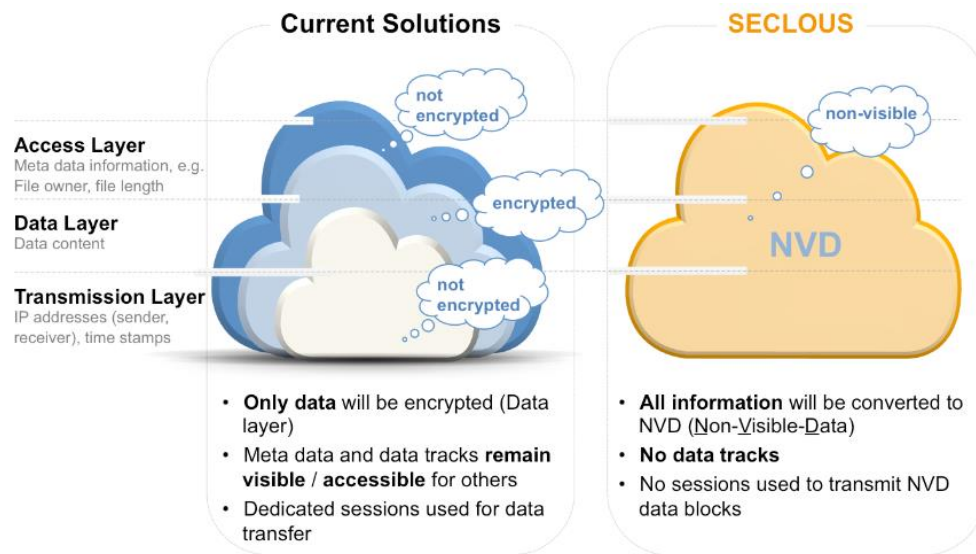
Current Solutions

SECLOUS

Access Layer
Meta data information, e.g. File owner, file length

Data Layer
Data content

Transmission Layer
IP addresses (sender, receiver), time stamps

not encrypted

encrypted

not encrypted

non-visible

NVD

• **Only data** will be encrypted (Data layer)
• Meta data and data tracks **remain visible** / **accessible** for others
• Dedicated sessions used for data transfer

• **All information** will be converted to NVD (Non-Visible-Data)
• **No data tracks**
• No sessions used to transmit NVD data blocks